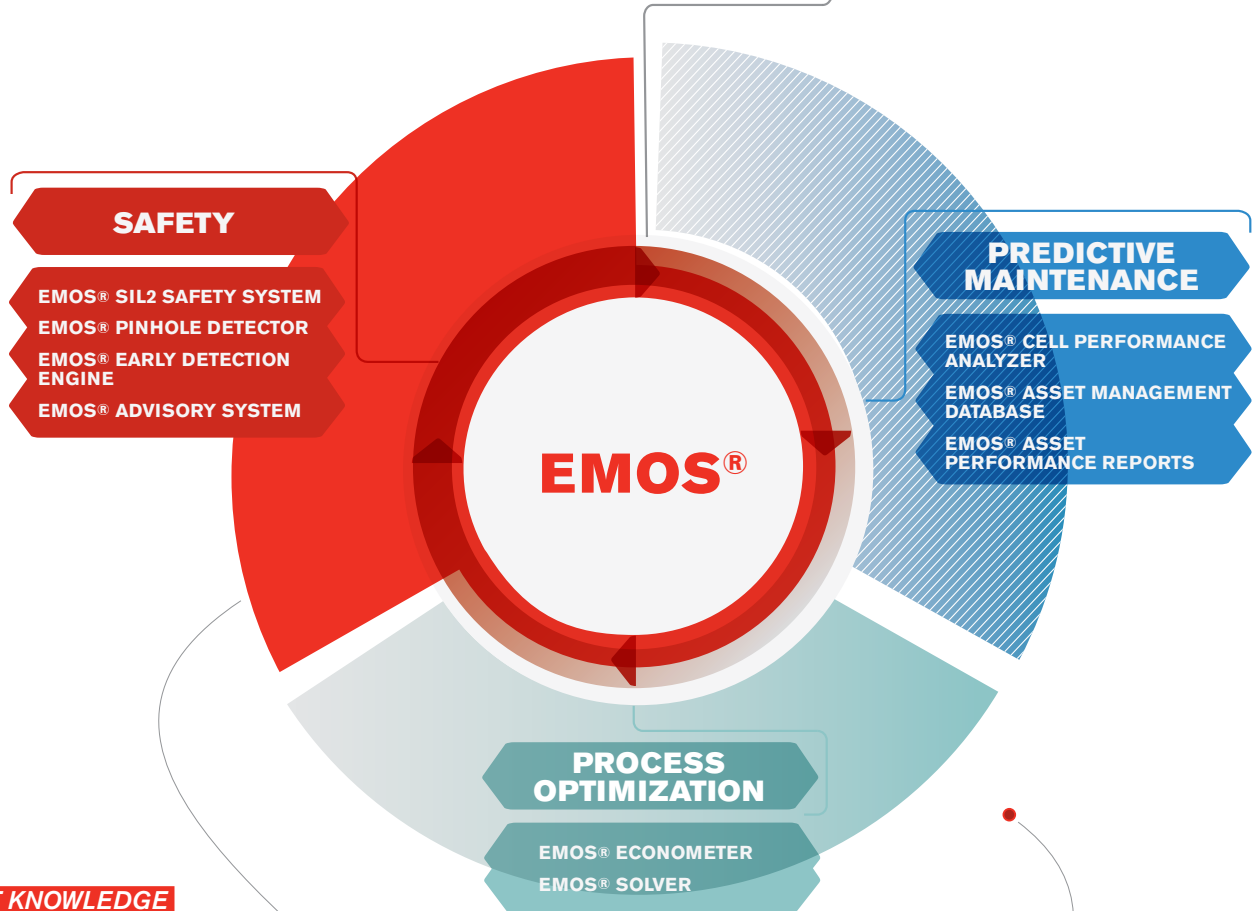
SAFETY

EMOS® SIL2 SAFETY SYSTEM
EMOS® PINHOLE DETECTOR
EMOS® EARLY DETECTION ENGINE
EMOS® ADVISORY SYSTEM

PREDICTIVE MAINTENANCE

EMOS® CELL PERFORMANCE ANALYZER
EMOS® ASSET MANAGEMENT DATABASE
EMOS® ASSET PERFORMANCE REPORTS

EMOS®

PROCESS OPTIMIZATION

EMOS® ECONOMETER
EMOS® SOLVER

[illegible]T KNOWLEDGE